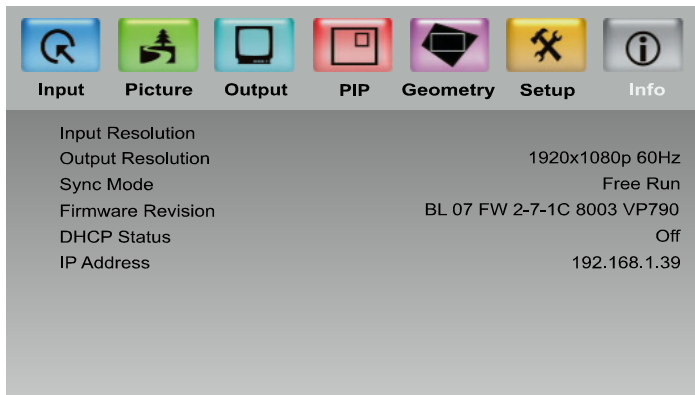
Input Picture Output PIP Geometry Setup Info

| | |
|---|---|
| Input Resolution | |
| Output Resolution | 1920x1080p 60Hz |
| Sync Mode | Free Run |
| Firmware Revision | BL 07 FW 2-7-1C 8003 VP790 |
| DHCP Status | Off |
| IP Address | 192.168.1.39 |